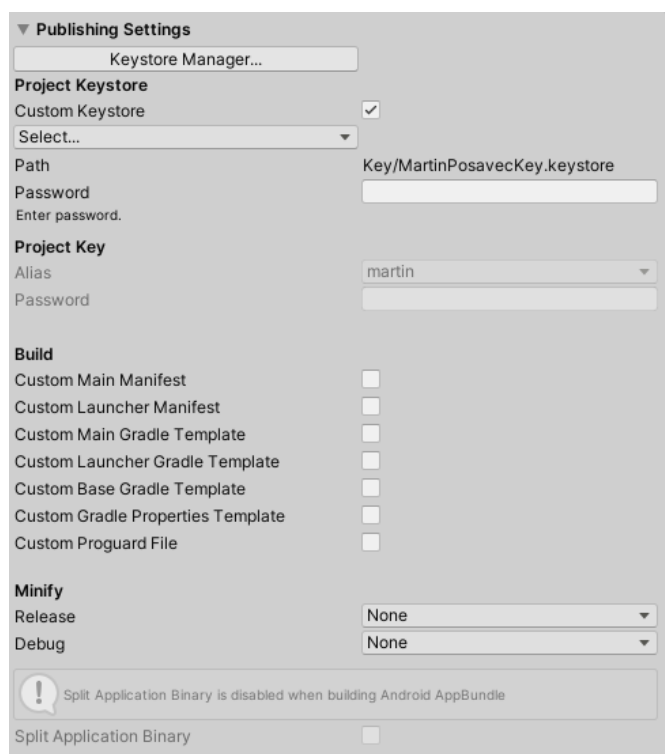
Publishing Settings

Keystore Manager...

Project Keystore

Custom Keystore

Select...

Path Key/MartinPosavecKey.keystore

Password

Enter password.

Project Key

Alias martin

Password

Build

Custom Main Manifest

Custom Launcher Manifest

Custom Main Gradle Template

Custom Launcher Gradle Template

Custom Base Gradle Template

Custom Gradle Properties Template

Custom Proguard File

Minify

Release None

Debug None

Split Application Binary is disabled when building Android AppBundle

Split Application Binary